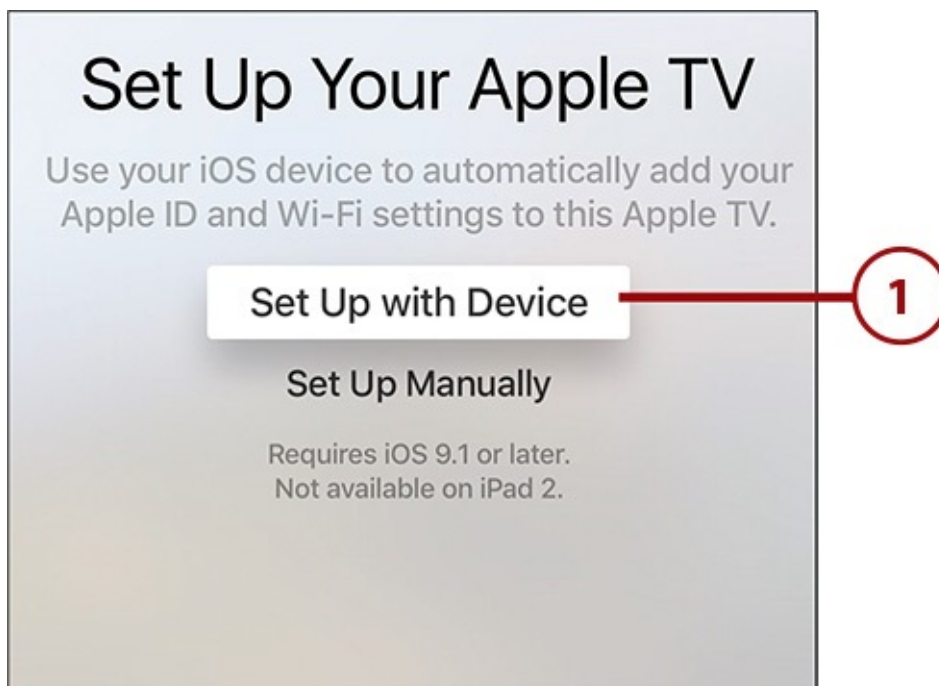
Set Up Your Apple TV

Use your iOS device to automatically add your Apple ID and Wi-Fi settings to this Apple TV.

Set Up with Device

1

Set Up Manually

Requires iOS 9.1 or later.
Not available on iPad 2.